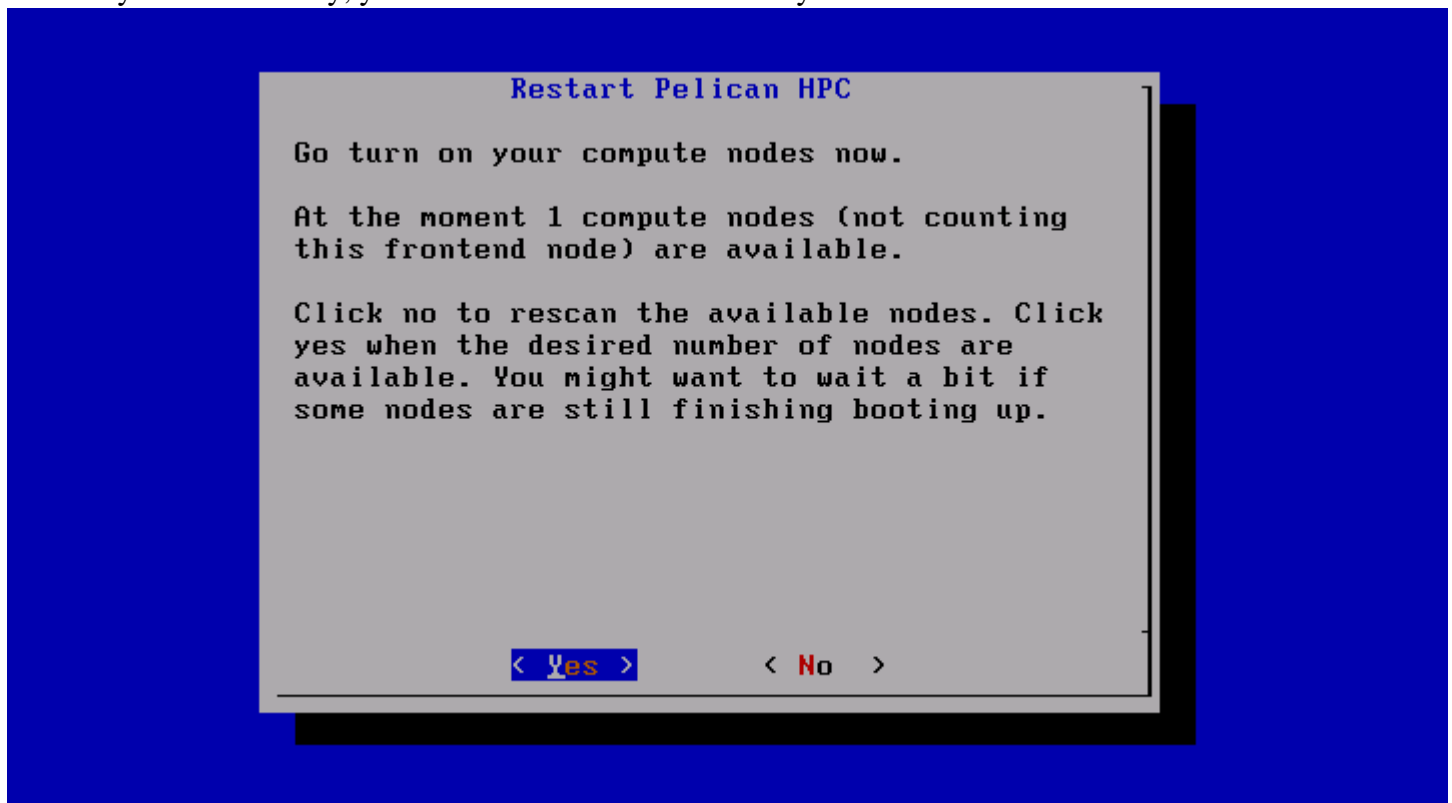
Restart Pelican HPC

Go turn on your compute nodes now.

At the moment 1 compute nodes (not counting this frontend node) are available.

Click no to rescan the available nodes. Click yes when the desired number of nodes are available. You might want to wait a bit if some nodes are still finishing booting up.

< Yes >        < No >